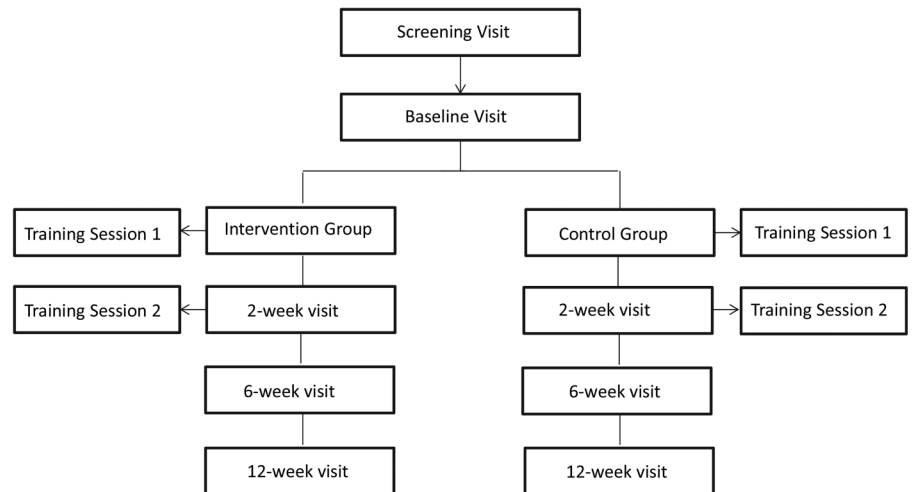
Screening Visit

Baseline Visit

Training Session 1

Intervention Group

Control Group

Training Session 1

Training Session 2

2-week visit

2-week visit

Training Session 2

6-week visit

6-week visit

12-week visit

12-week visit